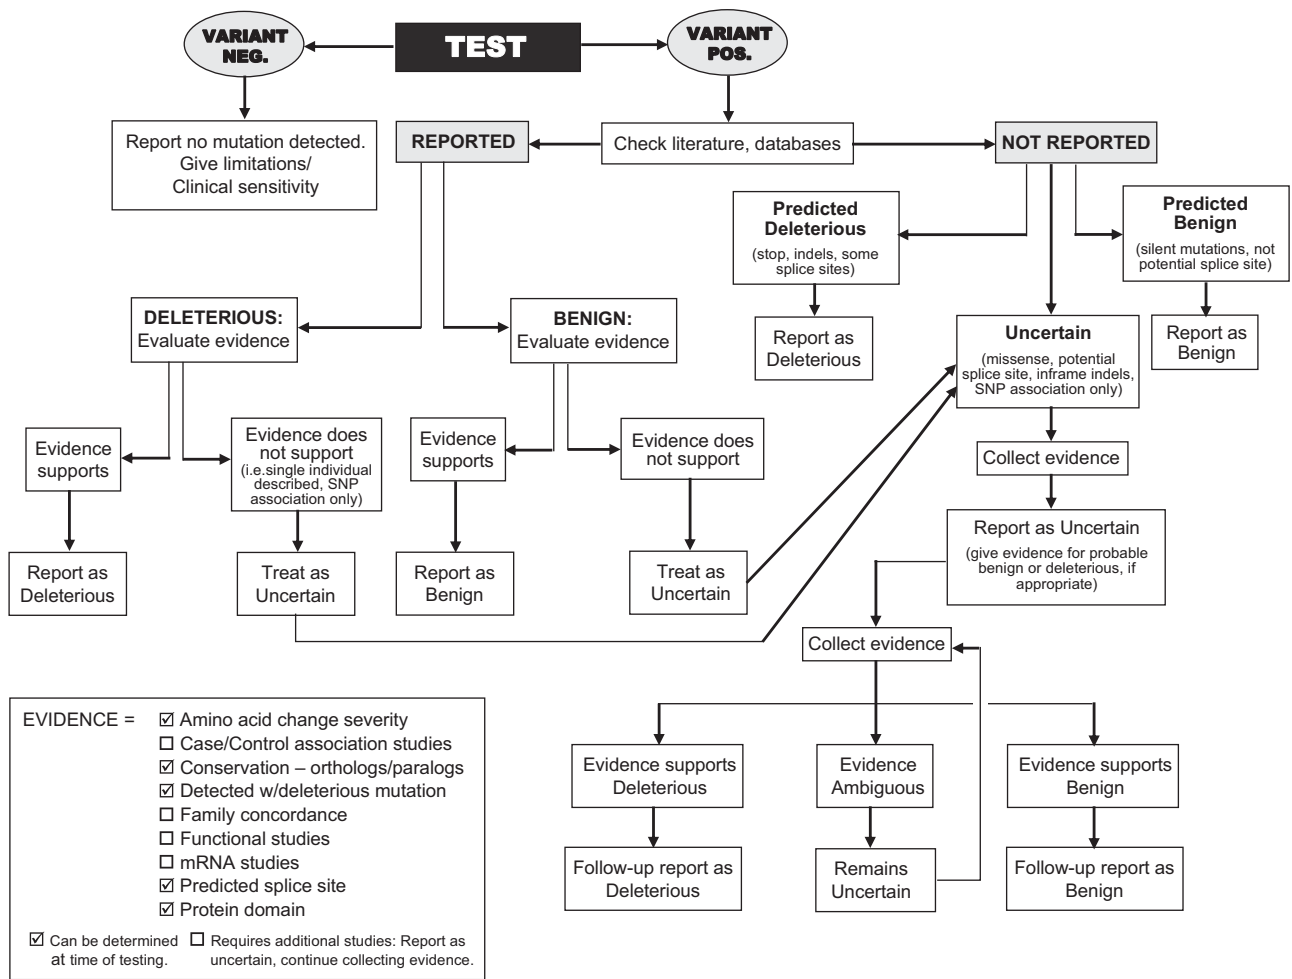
VARIANT NEG.

TEST

VARIANT POS.

Report no mutation detected. Give limitations/ Clinical sensitivity

REPORTED

Check literature, databases

NOT REPORTED

Predicted Deleterious
(stop, indels, some splice sites)

Predicted Benign
(silent mutations, not potential splice site)

Report as Deleterious

Report as Benign

DELETERIOUS: Evaluate evidence

BENIGN: Evaluate evidence

Uncertain
(missense, potential splice site, inframe indels, SNP association only)

Evidence supports

Evidence does not support
(i.e.single individual described, SNP association only)

Evidence supports

Evidence does not support

Collect evidence

Report as Uncertain
(give evidence for probable benign or deleterious, if appropriate)

Report as Deleterious

Treat as Uncertain

Report as Benign

Treat as Uncertain

Collect evidence

Evidence supports Deleterious

Evidence Ambiguous

Evidence supports Benign

Follow-up report as Deleterious

Remains Uncertain

Follow-up report as Benign

EVIDENCE =
☑ Amino acid change severity
☐ Case/Control association studies
☑ Conservation – orthologs/paralogs
☑ Detected w/deleterious mutation
☐ Family concordance
☐ Functional studies
☐ mRNA studies
☑ Predicted splice site
☑ Protein domain

☑ Can be determined at time of testing.
☐ Requires additional studies: Report as uncertain, continue collecting evidence.